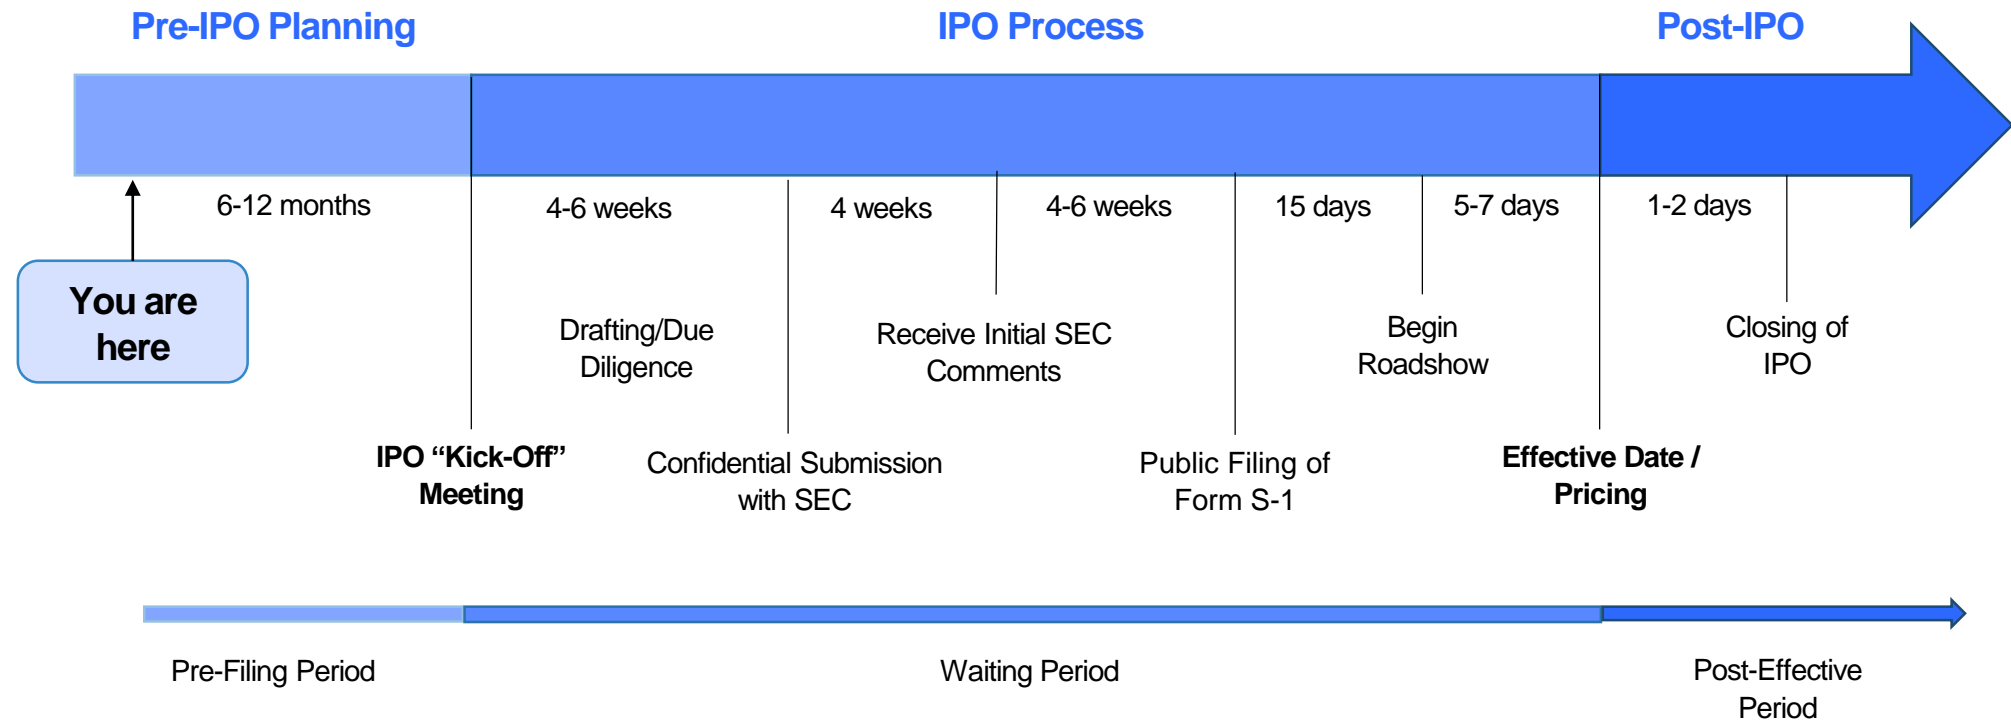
Pre-IPO Planning

IPO Process

Post-IPO

You are here

6-12 months

4-6 weeks

4 weeks

4-6 weeks

15 days

5-7 days

1-2 days

Drafting/Due Diligence

Receive Initial SEC Comments

Begin Roadshow

Closing of IPO

IPO “Kick-Off” Meeting

Confidential Submission with SEC

Public Filing of Form S-1

Effective Date / Pricing

Pre-Filing Period

Waiting Period

Post-Effective Period